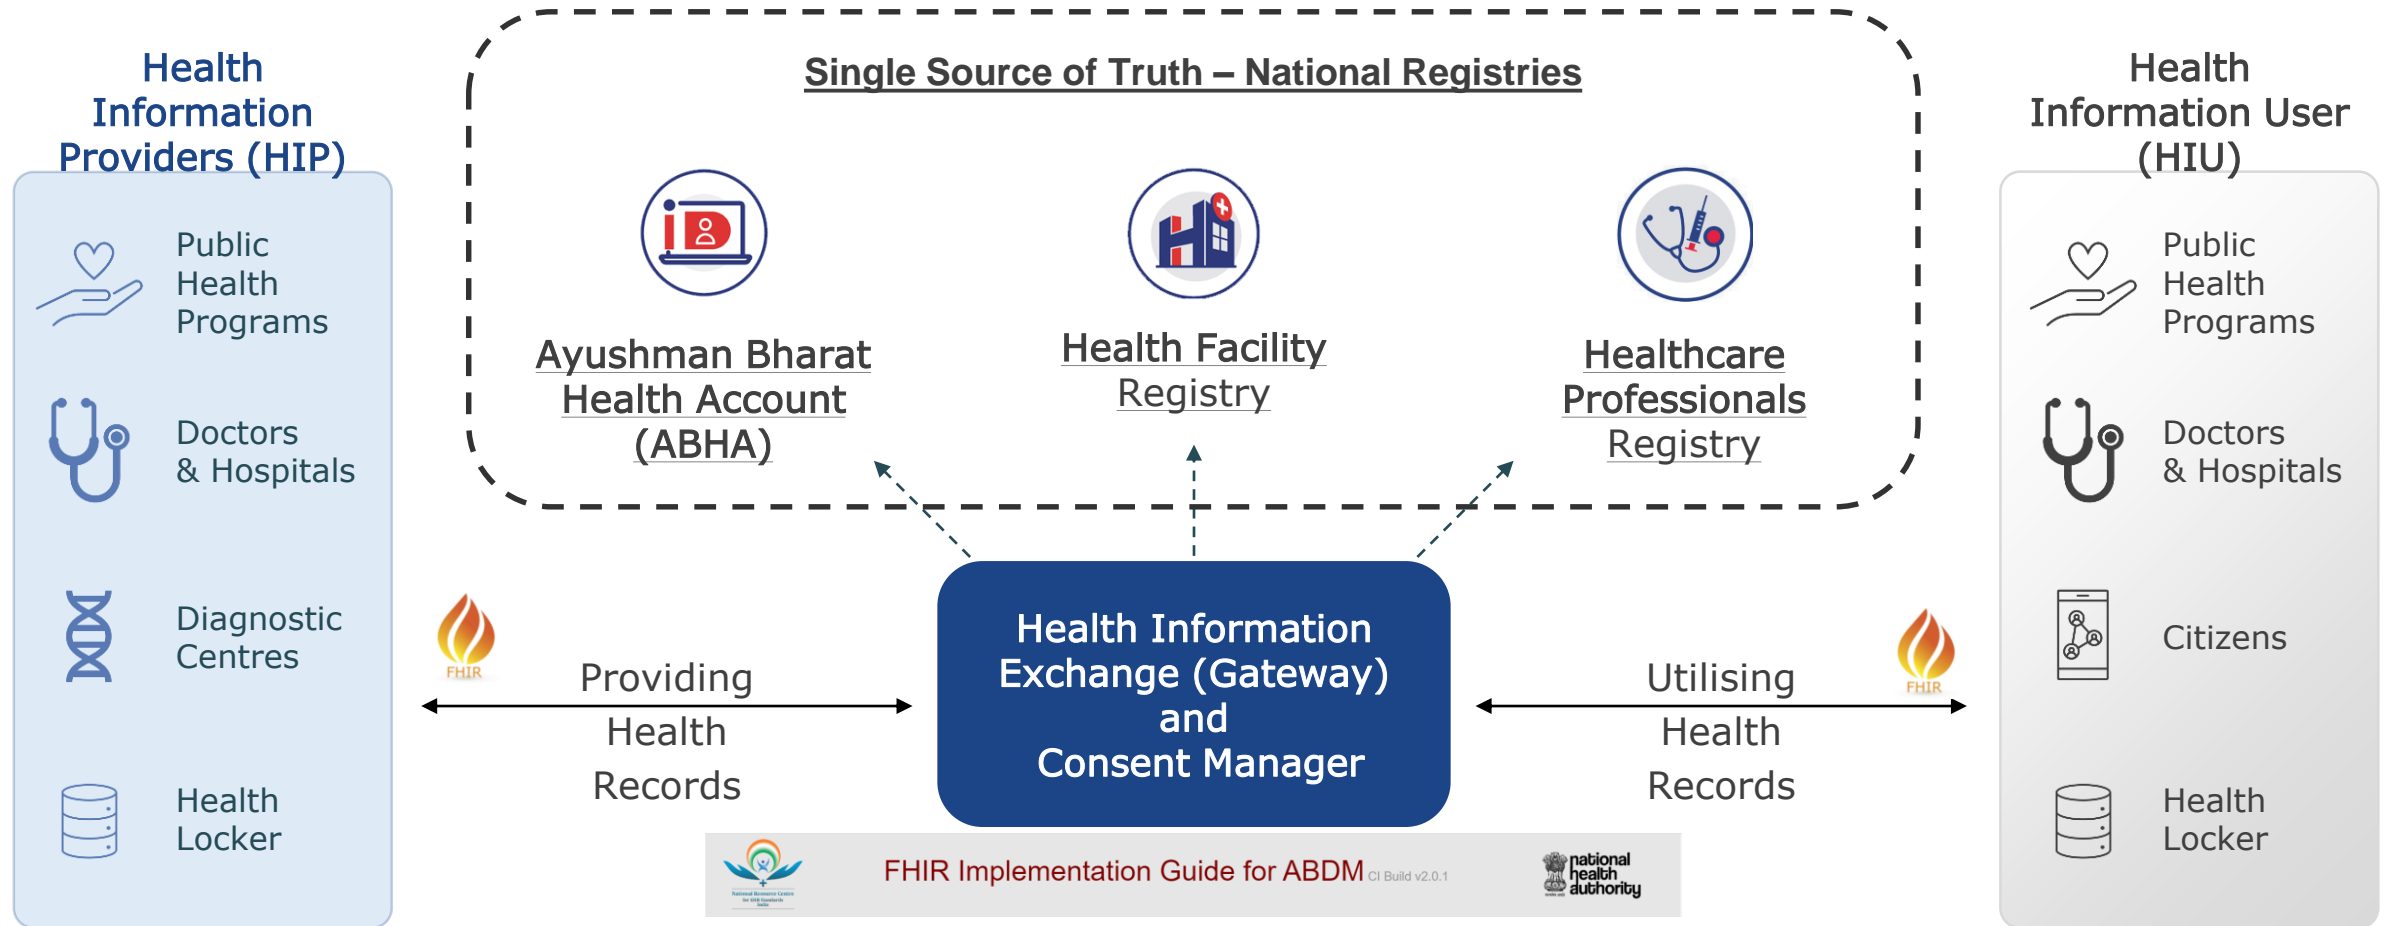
Health Information Providers (HIP)

Public Health Programs

Doctors & Hospitals

Diagnostic Centres

Health Locker

Single Source of Truth – National Registries

Ayushman Bharat Health Account (ABHA)

Health Facility Registry

Healthcare Professionals Registry

Health Information User (HIU)

Public Health Programs

Doctors & Hospitals

Citizens

Health Locker

FHIR

Providing Health Records

Health Information Exchange (Gateway) and Consent Manager

Utilising Health Records

FHIR

FHIR Implementation Guide for ABDM CI Build v2.0.1

national health authority